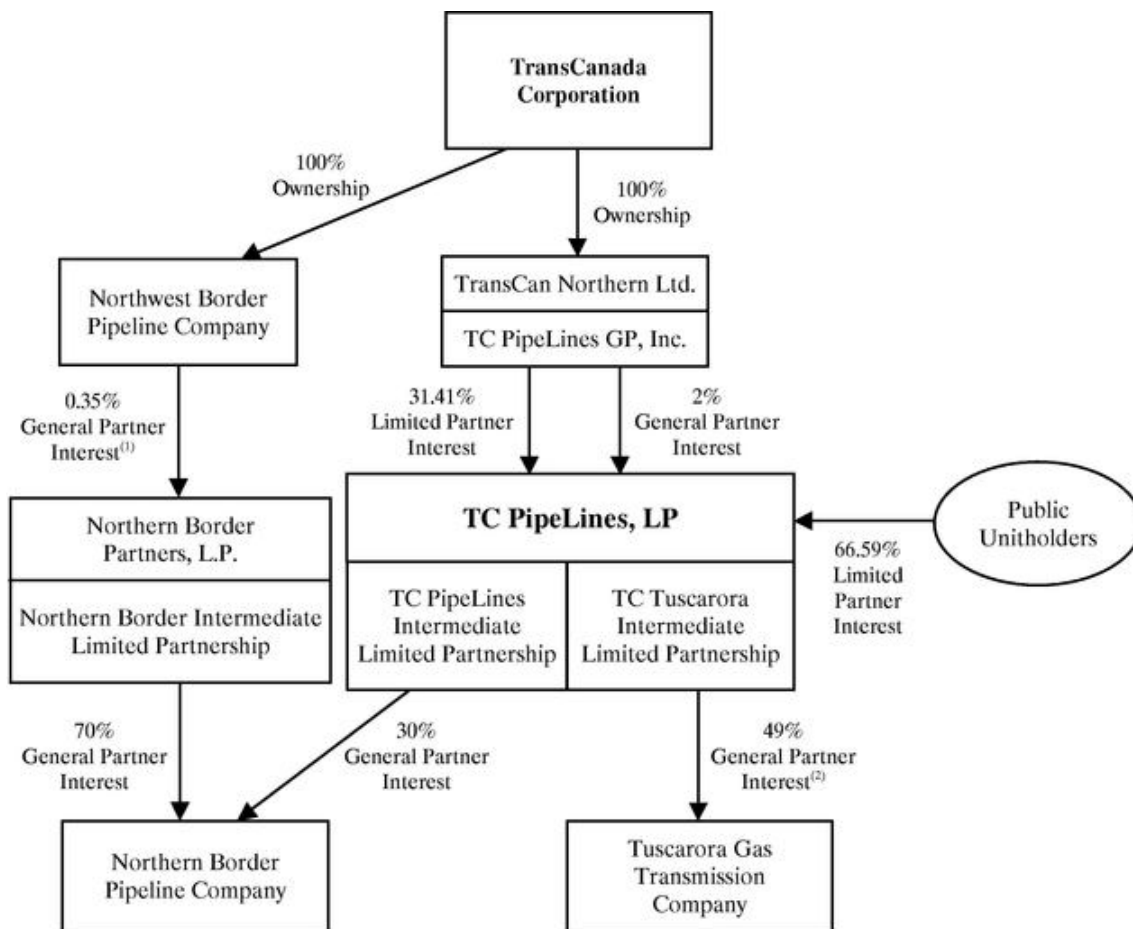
TransCanada Corporation

100% Ownership

100% Ownership

Northwest Border Pipeline Company

TransCan Northern Ltd.

TC PipeLines GP, Inc.

0.35% General Partner Interest$^{(1)}$

31.41% Limited Partner Interest

2% General Partner Interest

Northern Border Partners, L.P.

Northern Border Intermediate Limited Partnership

TC PipeLines, LP

TC PipeLines Intermediate Limited Partnership

TC Tuscarora Intermediate Limited Partnership

Public Unitholders

66.59% Limited Partner Interest

70% General Partner Interest

30% General Partner Interest

49% General Partner Interest$^{(2)}$

Northern Border Pipeline Company

Tuscarora Gas Transmission Company